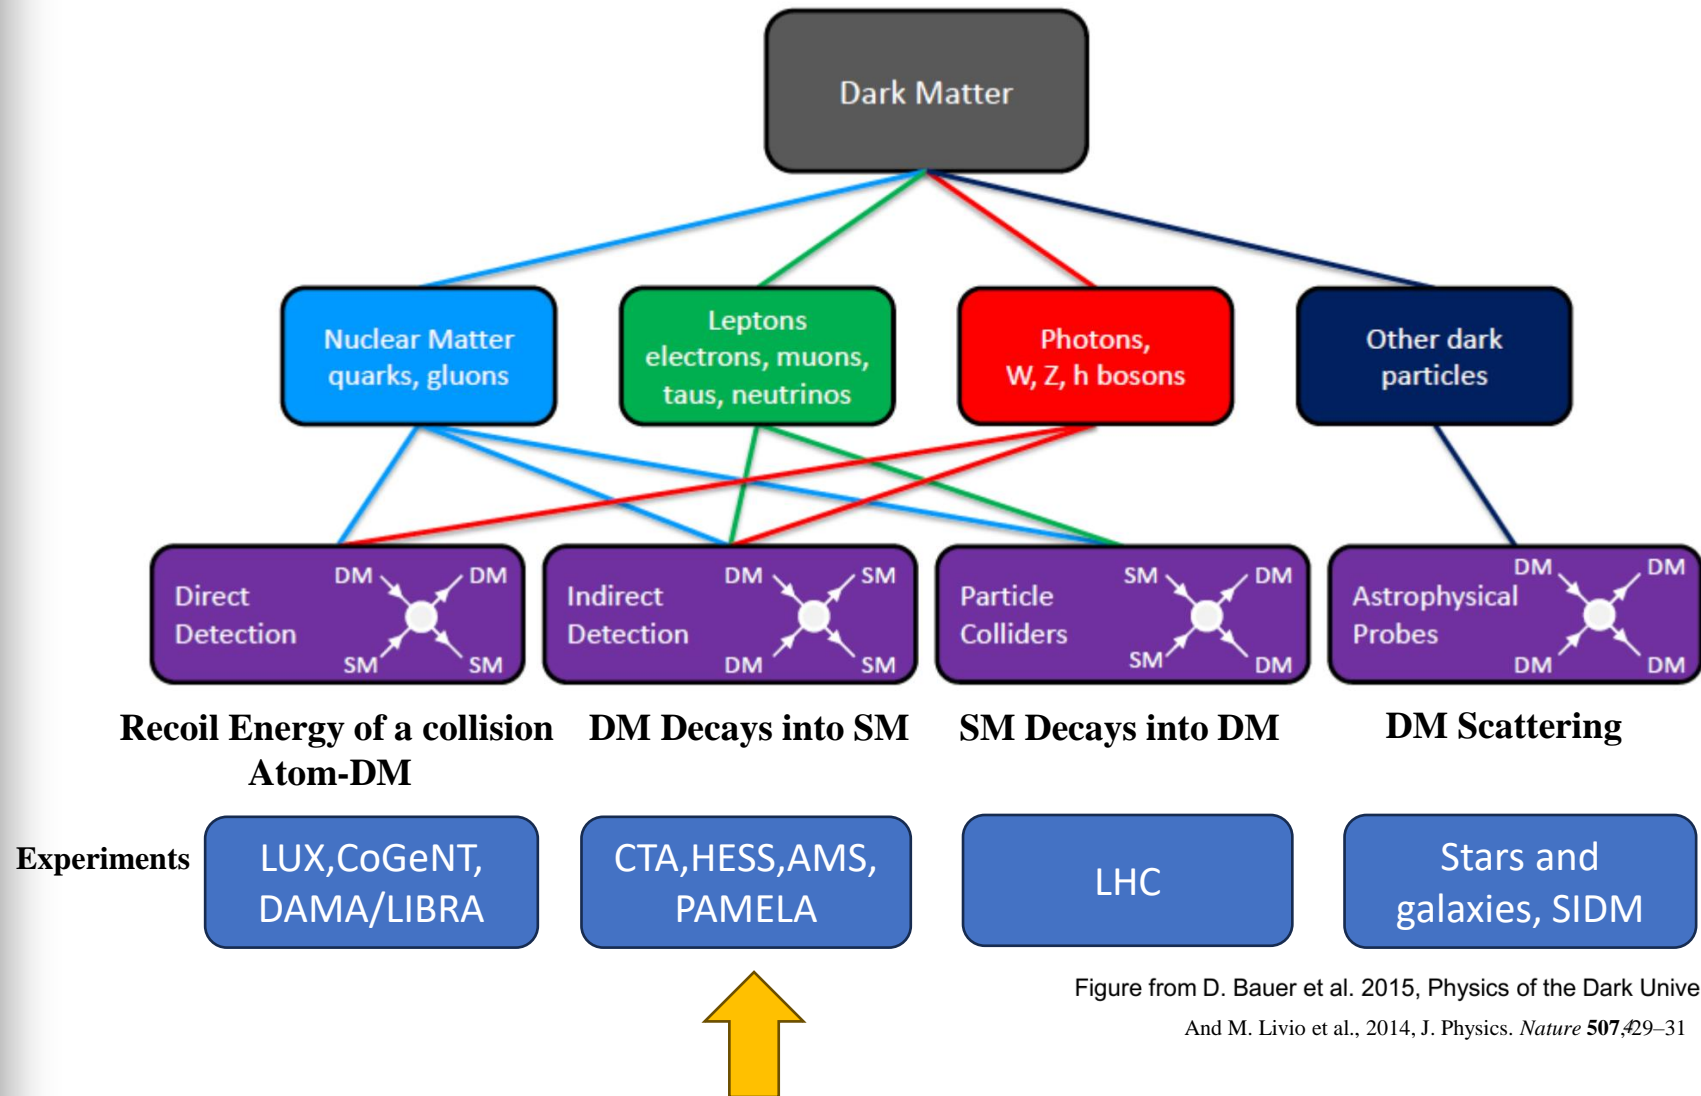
Dark Matter

Nuclear Matter
quarks, gluons

Leptons
electrons, muons,
taus, neutrinos

Photons,
W, Z, h bosons

Other dark
particles

Direct
Detection
DM DM
SM SM

Indirect
Detection
DM SM
DM SM

Particle
Colliders
SM DM
SM DM

Astrophysical
Probes
DM DM
DM DM

Recoil Energy of a collision Atom-DM

DM Decays into SM

SM Decays into DM

DM Scattering

Experiments

LUX,CoGeNT,
DAMA/LIBRA

CTA,HESS,AMS,
PAMELA

LHC

Stars and
galaxies, SIDM

Figure from D. Bauer et al. 2015, Physics of the Dark Unive

And M. Livio et al., 2014, J. Physics. *Nature* **507**, 29–31